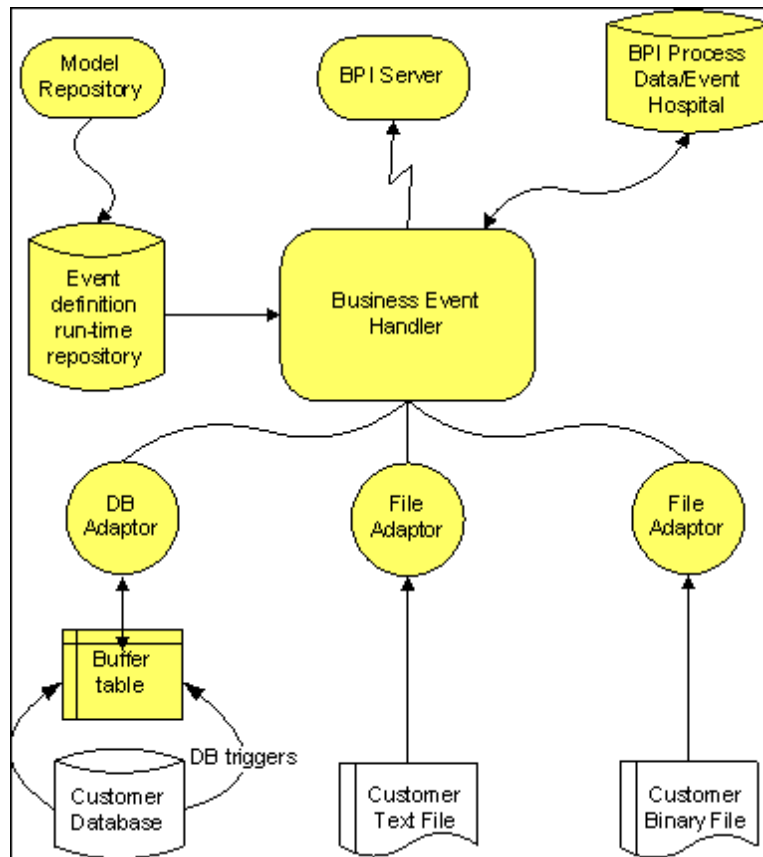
Model Repository

BPI Server

BPI Process Data/Event Hospital

Event definition run-time repository

Business Event Handler

DB Adaptor

File Adaptor

File Adaptor

Buffer table

DB triggers

Customer Database

Customer Text File

Customer Binary File